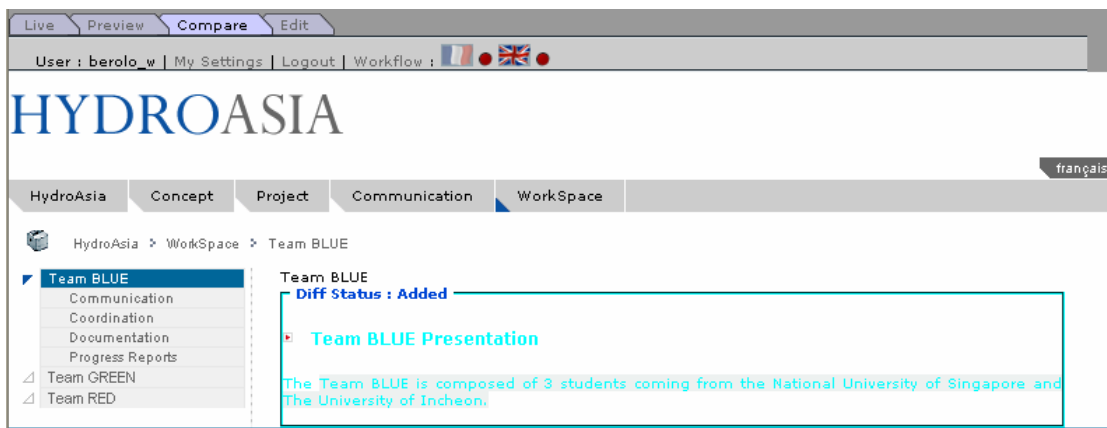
Live Preview Compare Edit

User : berolo_w | My Settings | Logout | Workflow :

HYDROASIA

françai

HydroAsia Concept Project Communication WorkSpace

HydroAsia > WorkSpace > Team BLUE

Team BLUE
Communication
Coordination
Documentation
Progress Reports
Team GREEN
Team RED

Team BLUE

Diff Status : Added

Team BLUE Presentation

The Team BLUE is composed of 3 students coming from the National University of Singapore and The University of Incheon.